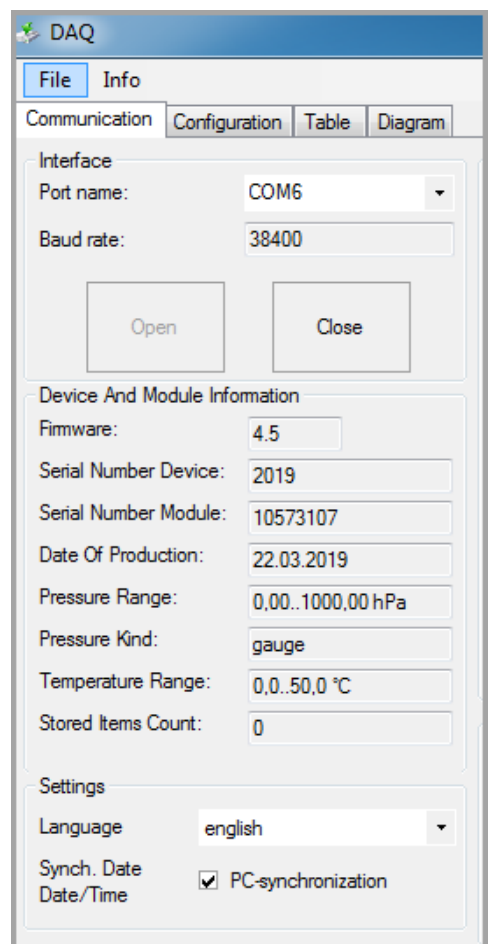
DAQ

File Info

Communication Configuration Table Diagram

Interface

Port name: COM6

Baud rate: 38400

Open Close

Device And Module Information

Firmware: 4.5

Serial Number Device: 2019

Serial Number Module: 10573107

Date Of Production: 22.03.2019

Pressure Range: 0,00..1000,00 hPa

Pressure Kind: gauge

Temperature Range: 0,0..50,0 °C

Stored Items Count: 0

Settings

Language english

Synch. Date Date/Time ☑ PC-synchronization